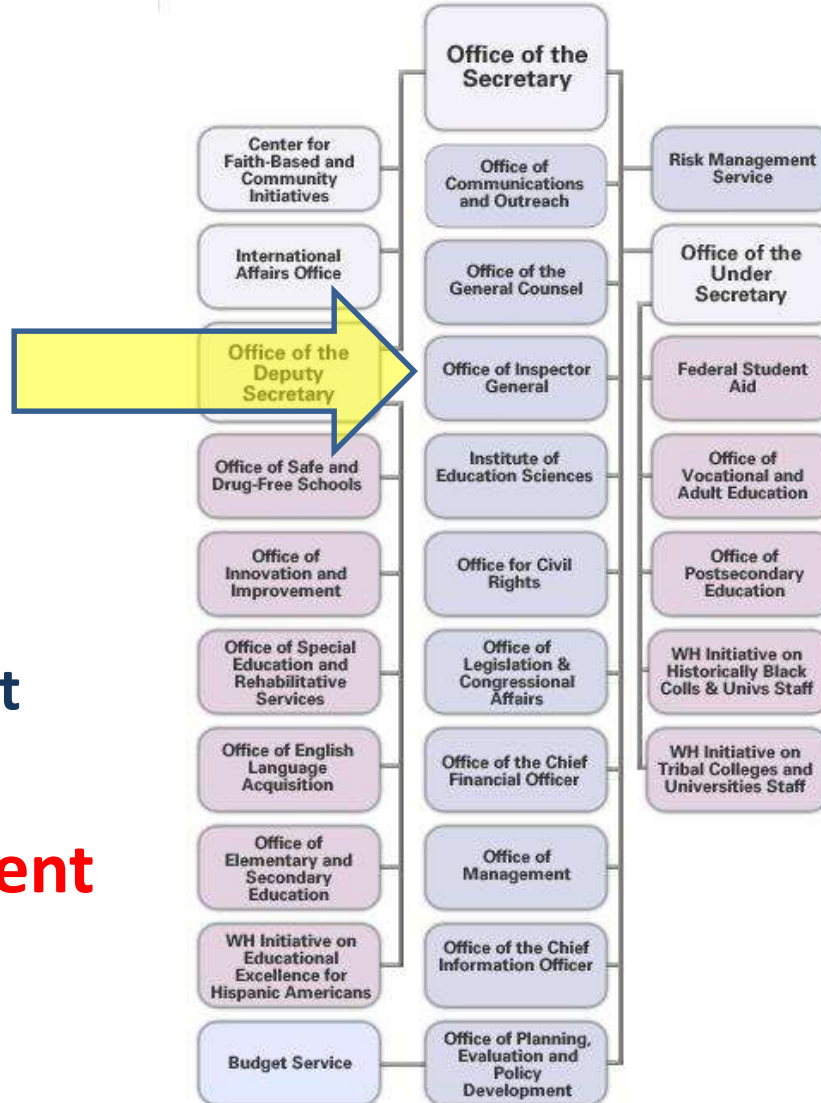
Office of the Secretary

Center for Faith-Based and Community Initiatives

International Affairs Office

Office of the Deputy Secretary

Office of Safe and Drug-Free Schools

Office of Innovation and Improvement

Office of Special Education and Rehabilitative Services

Office of English Language Acquisition

Office of Elementary and Secondary Education

WH Initiative on Educational Excellence for Hispanic Americans

Budget Service

Office of Communications and Outreach

Office of the General Counsel

Office of Inspector General

Institute of Education Sciences

Office for Civil Rights

Office of Legislation & Congressional Affairs

Office of the Chief Financial Officer

Office of Management

Office of the Chief Information Officer

Office of Planning, Evaluation and Policy Development

Risk Management Service

Office of the Under Secretary

Federal Student Aid

Office of Vocational and Adult Education

Office of Postsecondary Education

WH Initiative on Historically Black Colls & Univs Staff

WH Initiative on Tribal Colleges and Universities Staff

t

ent